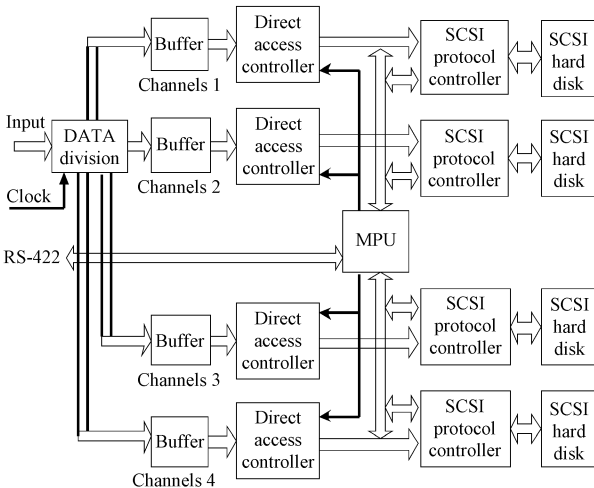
Buffer

Direct access controller

SCSI protocol controller

SCSI hard disk

Channels 1

Input

DATA division

Buffer

Direct access controller

SCSI protocol controller

SCSI hard disk

Clock

Channels 2

MPU

RS-422

Buffer

Direct access controller

SCSI protocol controller

SCSI hard disk

Channels 3

Buffer

Direct access controller

SCSI protocol controller

SCSI hard disk

Channels 4